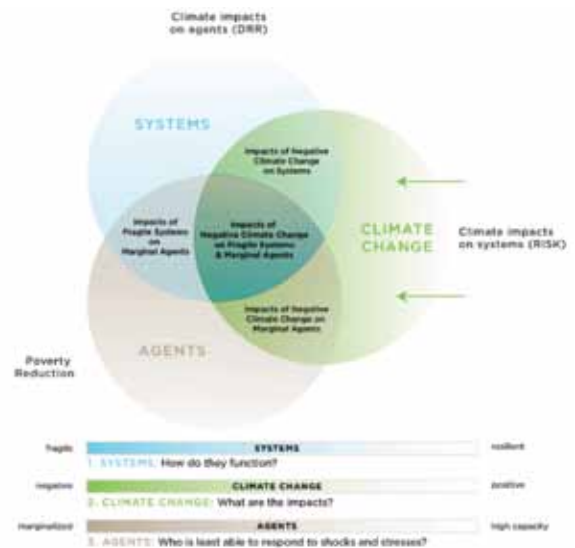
Climate impacts on agents (DRR)

SYSTEMS

Impacts of Negative Climate Change on Systems

Impacts of Fragile Systems on Marginal Agents

Impacts of Negative Climate Change on Fragile Systems & Marginal Agents

CLIMATE CHANGE

Climate impacts on systems (RISK)

Impacts of Negative Climate Change on Marginal Agents

Poverty Reduction

AGENTS

fragile SYSTEMS resilient

1. SYSTEMS: How do they function?

negative CLIMATE CHANGE positive

2. CLIMATE CHANGE: What are the impacts?

marginalized AGENTS high capacity

3. AGENTS: Who is least able to respond to shocks and stresses?